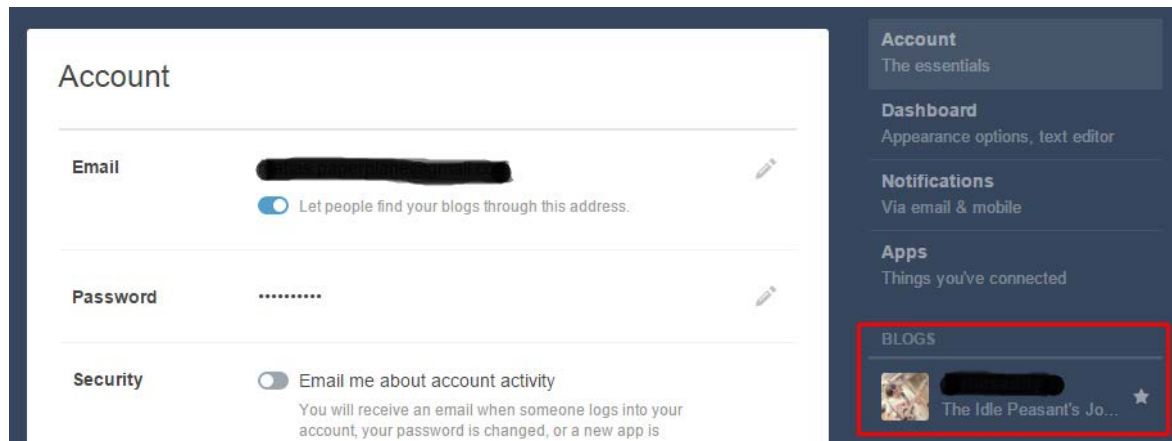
Account

Email

Let people find your blogs through this address.

Password

••••••••••

Security

Email me about account activity

You will receive an email when someone logs into your account, your password is changed, or a new app is

Account
The essentials

Dashboard
Appearance options, text editor

Notifications
Via email & mobile

Apps
Things you've connected

BLOGS

The Idle Peasant's Jo...